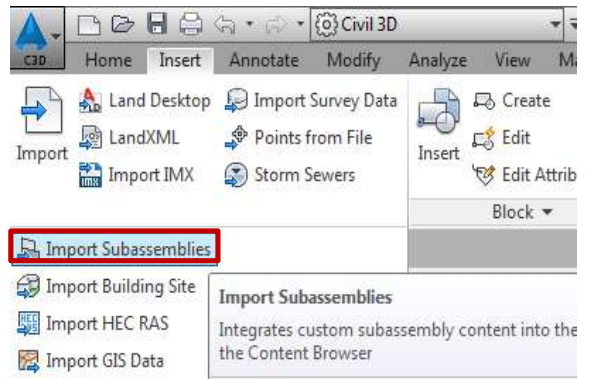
C3D
Civil 3D
Home Insert Annotate Modify Analyze View Ma

Land Desktop
Import Survey Data
LandXML
Points from File
Import
Import IMX
Storm Sewers
Insert
Create
Edit
Edit Attrib
Block ▾

Import Subassemblies
Import Building Site
Import HEC RAS
Import GIS Data

Import Subassemblies
Integrates custom subassembly content into the the Content Browser